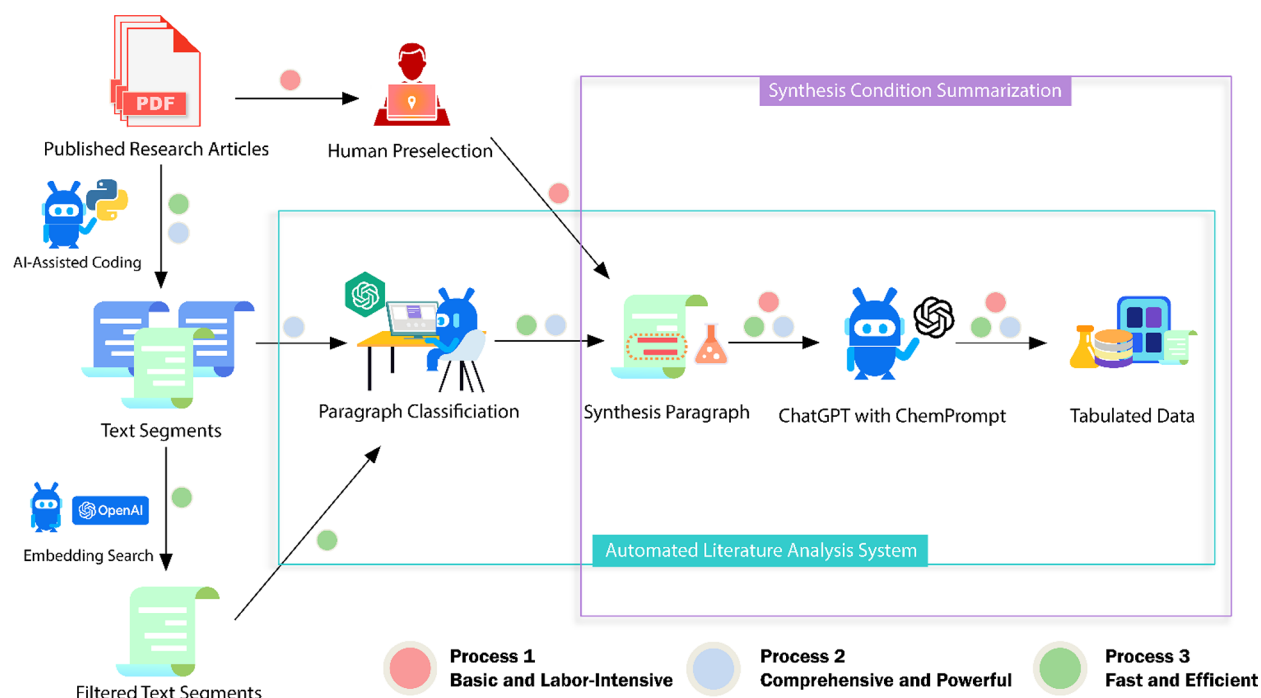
PDF

Published Research Articles

Human Preselection

Synthesis Condition Summarization

AI-Assisted Coding

Text Segments

Paragraph Classificiation

Synthesis Paragraph

ChatGPT with ChemPrompt

Tabulated Data

OpenAI

Embedding Search

Automated Literature Analysis System

Filtered Text Segments

Process 1
Basic and Labor-Intensive

Process 2
Comprehensive and Powerful

Process 3
Fast and Efficient